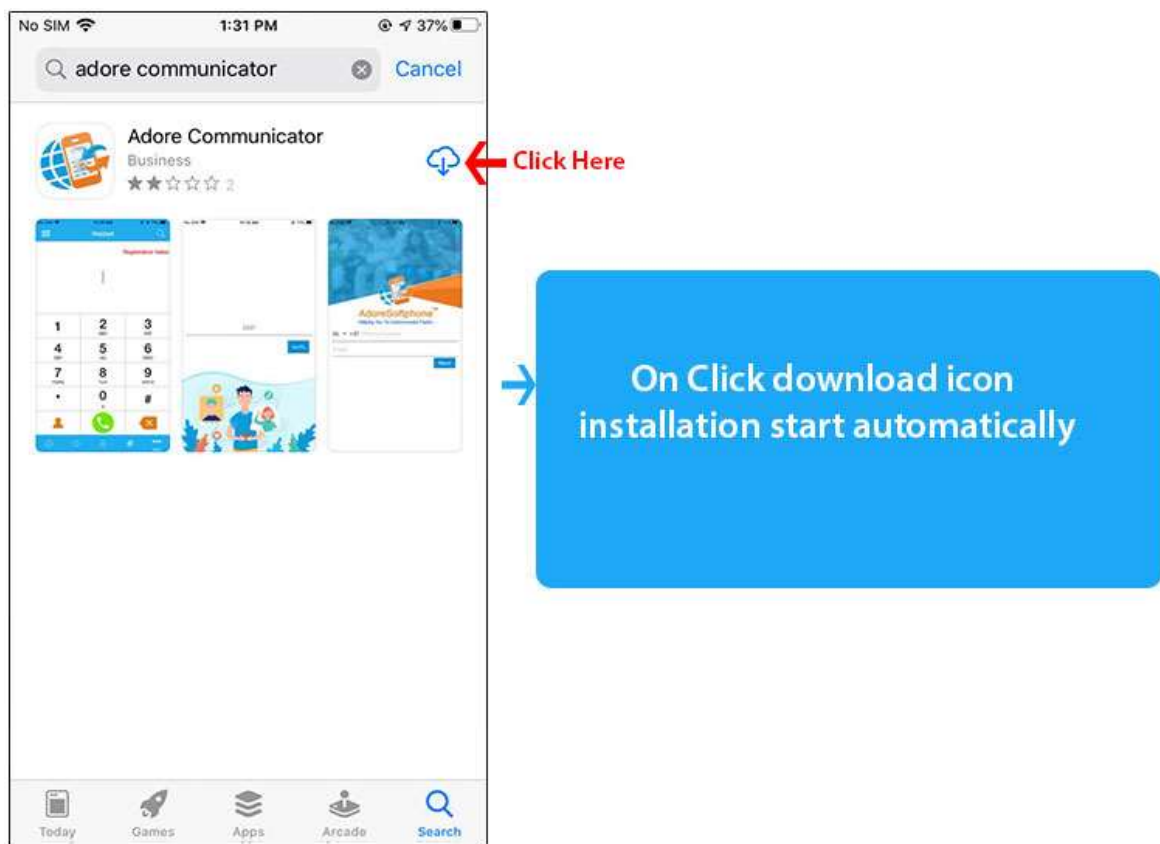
No SIM 1:31 PM 37%

adore communicator Cancel

Adore Communicator
Business
2

Click Here

1 2 3
4 5 6
7 8 9
* 0 #

AdoreSoftphone

On Click download icon installation start automatically

Today Games Apps Arcade Search